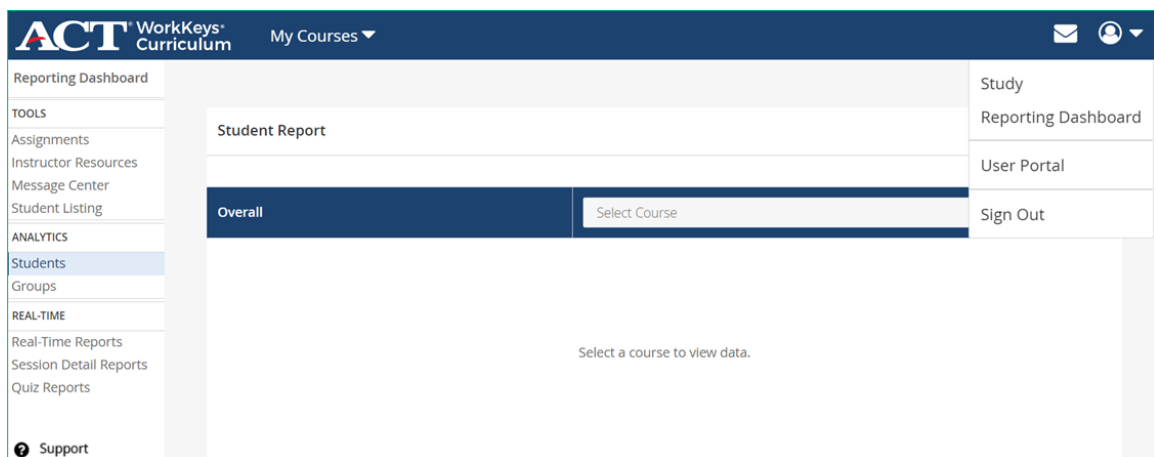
ACT® WorkKeys® Curriculum

My Courses

Reporting Dashboard

TOOLS
Assignments
Instructor Resources
Message Center
Student Listing

ANALYTICS
Students
Groups

REAL-TIME
Real-Time Reports
Session Detail Reports
Quiz Reports

Support

Student Report

Overall

Select Course

Select a course to view data.

Study
Reporting Dashboard

User Portal

Sign Out